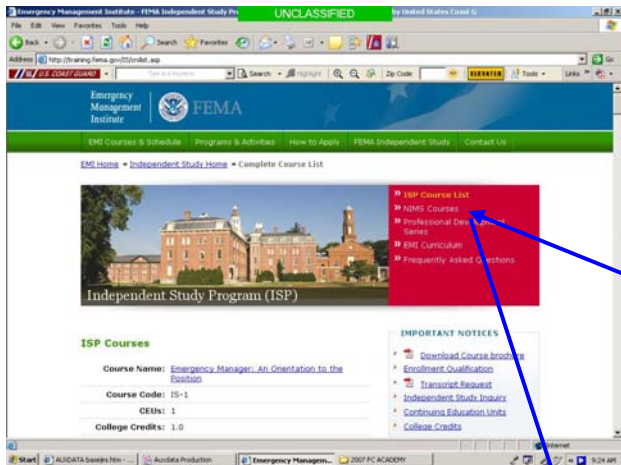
Emergency Management Institute - FEMA Independent Study Pro UNCLASSIFIED by United States Coast G

File Edit View Favorites Tools Help

Back Search Favorites

Address http://training.fema.gov/IS/crslist.asp Go

U.S. COAST GUARD Type a keyword Search Highlight Zip Code: Tools Links

Emergency Management Institute FEMA

EMI Courses & Schedule Programs & Activities How to Apply FEMA Independent Study Contact Us

EMI Home » Independent Study Home » Complete Course List

» ISP Course List
» NIMS Courses
» Professional Development Series
» EMI Curriculum
» Frequently Asked Questions

Independent Study Program (ISP)

ISP Courses

Course Name: Emergency Manager: An Orientation to the Position

Course Code: IS-1

CEUs: 1

College Credits: 1.0

IMPORTANT NOTICES

Download Course brochure
Enrollment Qualification
Transcript Request
Independent Study Inquiry
Continuing Education Units
College Credits

Internet

Start AUXDATA baseline.htm - ... Auxdata Production Emergency Managem... 2007 PC ACADEMY 9:24 AM